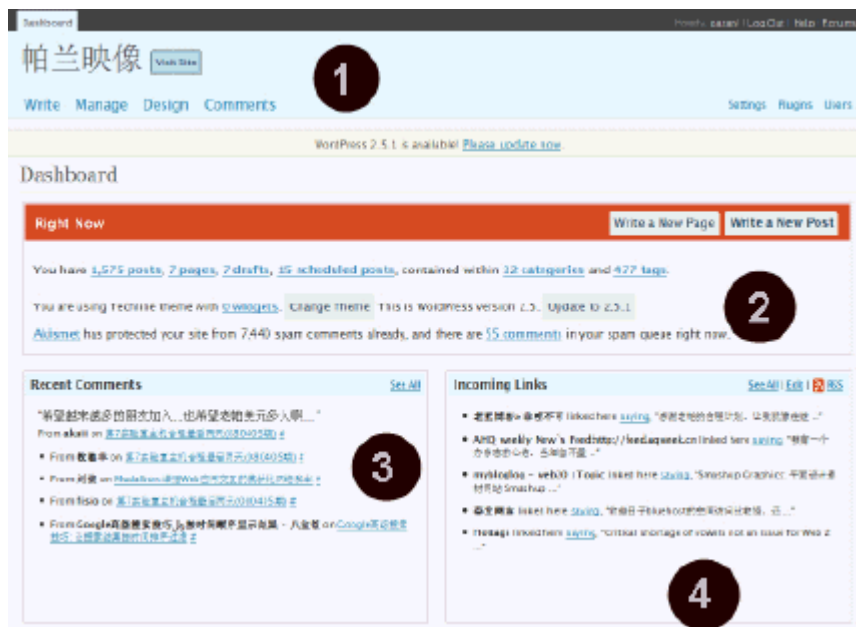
Dashboard

Howdy, sasani | Log Out | Help | Forums

帕兰映像 Visit Site

1

Write Manage Design Comments

Settings Plugins Users

WordPress 2.5.1 is available! Please update now.

Dashboard

Right Now

Write a New Page Write a New Post

You have 1,575 posts, 7 pages, 7 drafts, 15 scheduled posts, contained within 32 categories and 427 tags.

You are using Techline theme with 0 widgets. Change Theme This is WordPress version 2.5. Update to 2.5.1

2

Akismet has protected your site from 7,440 spam comments already, and there are 55 comments in your spam queue right now.

Recent Comments See All

"希望越来越多的朋友加入...也希望老帕天天多入啊...."

From akai on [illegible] #

3

• From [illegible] on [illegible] #

• From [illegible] on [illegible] #

• From fisio on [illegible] #

• From Google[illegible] on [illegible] #

Incoming Links See All | Edit | RSS

• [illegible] linked here saying, "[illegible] ..."

• AHQ weekly New's Feedhttp://feed.aqee.cn linked here saying, "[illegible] ..."

• myblogleo - web20 | Topic linked here saying, "Smashup Graphics: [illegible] Smashup ..."

• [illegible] linked here saying, "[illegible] ..."

• Hedagi linked here saying, "Critical shortage of vowels not an issue for Web 2 ..."

4